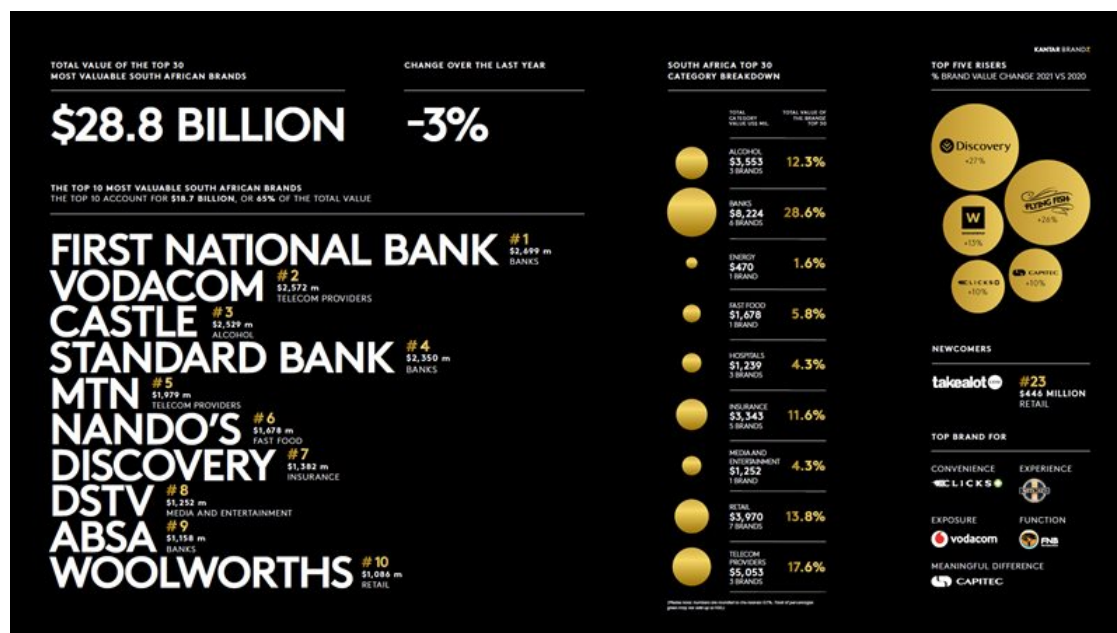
KANTAR BRANDZ

TOTAL VALUE OF THE TOP 30 MOST VALUABLE SOUTH AFRICAN BRANDS

$28.8 BILLION

CHANGE OVER THE LAST YEAR

-3%

THE TOP 10 MOST VALUABLE SOUTH AFRICAN BRANDS
THE TOP 10 ACCOUNT FOR $18.7 BILLION, OR 65% OF THE TOTAL VALUE

FIRST NATIONAL BANK #1 $2,699 m BANKS
VODACOM #2 $2,572 m TELECOM PROVIDERS
CASTLE #3 $2,529 m ALCOHOL
STANDARD BANK #4 $2,350 m BANKS
MTN #5 $1,979 m TELECOM PROVIDERS
NANDO'S #6 $1,678 m FAST FOOD
DISCOVERY #7 $1,382 m INSURANCE
DSTV #8 $1,252 m MEDIA AND ENTERTAINMENT
ABSA #9 $1,158 m BANKS
WOOLWORTHS #10 $1,086 m RETAIL

SOUTH AFRICA TOP 30 CATEGORY BREAKDOWN

| TOTAL CATEGORY VALUE US$ MIL. | TOTAL VALUE OF THE BRANDZ TOP 30 |
|---|---|
| ALCOHOL $3,553 3 BRANDS | 12.3% |
| BANKS $8,224 6 BRANDS | 28.6% |
| ENERGY $470 1 BRAND | 1.6% |
| FAST FOOD $1,678 1 BRAND | 5.8% |
| HOSPITALS $1,239 3 BRANDS | 4.3% |
| INSURANCE $3,343 5 BRANDS | 11.6% |
| MEDIA AND ENTERTAINMENT $1,252 1 BRAND | 4.3% |
| RETAIL $3,970 7 BRANDS | 13.8% |
| TELECOM PROVIDERS $5,053 3 BRANDS | 17.6% |

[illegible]

TOP FIVE RISERS
% BRAND VALUE CHANGE 2021 VS 2020

Discovery +27%
FLYING FISH +26%
W +13%
CLICKS +10%
CAPITEC +10%

NEWCOMERS

takealot.com #23 $446 MILLION RETAIL

TOP BRAND FOR

CONVENIENCE
CLICKS
EXPERIENCE

EXPOSURE
vodacom
FUNCTION
FNB

MEANINGFUL DIFFERENCE
CAPITEC